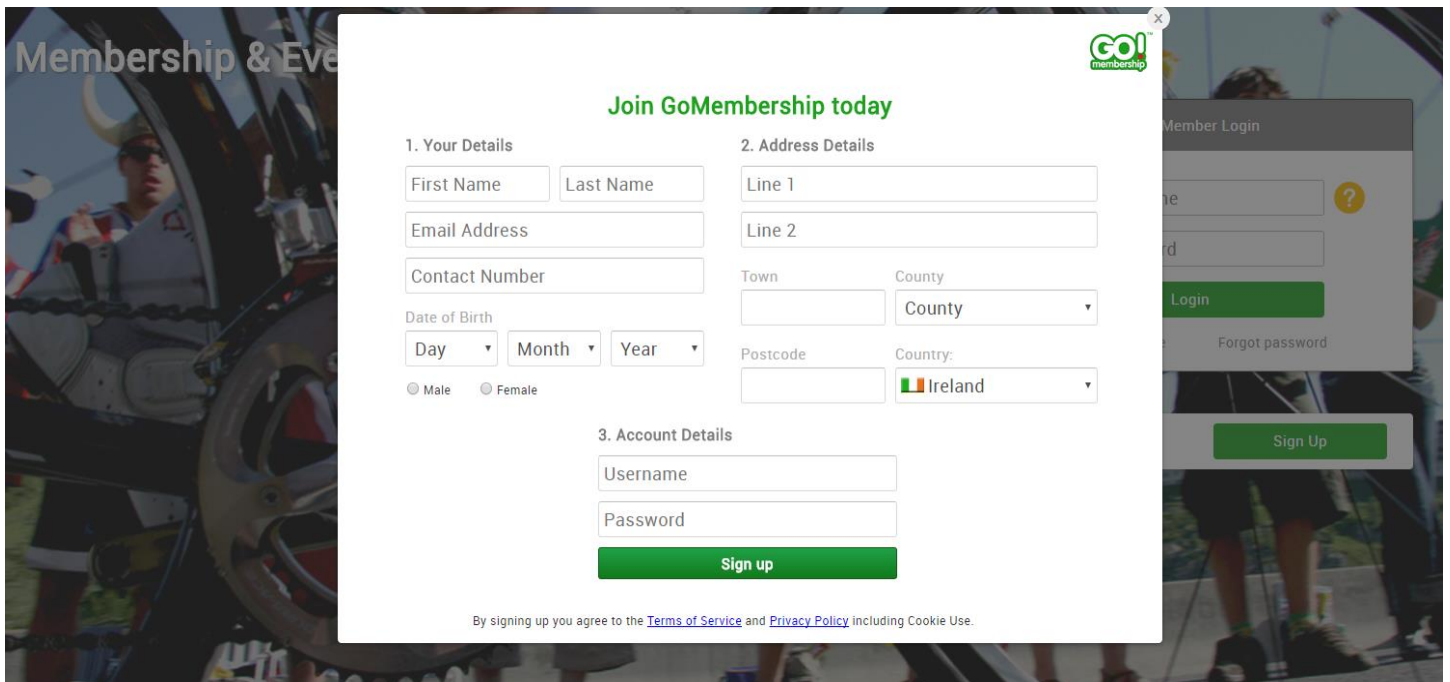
Membership & Eve

×

GO! membership

Join GoMembership today

1. Your Details

First Name
Last Name
Email Address
Contact Number
Date of Birth
Day
Month
Year
Male
Female

2. Address Details

Line 1
Line 2
Town
County
County
Postcode
Country:
Ireland

3. Account Details

Username
Password
Sign up

By signing up you agree to the Terms of Service and Privacy Policy including Cookie Use.

Member Login
ne
rd
?
Login
e
Forgot password
Sign Up